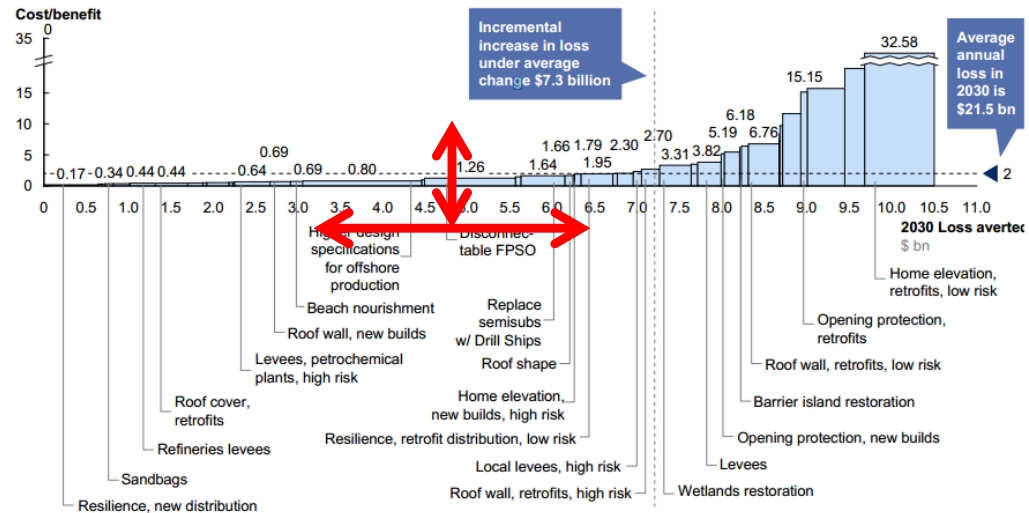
Cost/benefit

35 0

15

10

5

0

Incremental increase in loss under average change $7.3 billion

Average annual loss in 2030 is $21.5 bn

32.58

15.15

6.18

5.19 6.76

3.82

3.31

2.70

2.30

1.66 1.79

1.64 1.95

1.26

0.69

0.17 0.34 0.44 0.44 0.64 0.69 0.80

2

0 0.5 1.0 1.5 2.0 2.5 3.0 3.5 4.0 4.5 5.0 5.5 6.0 6.5 7.0 7.5 8.0 8.5 9.0 9.5 10.0 10.5 11.0

2030 Loss averted

$ bn

Higher design specifications for offshore production

Disconnectable FPSO

Beach nourishment

Replace semisubs w/ Drill Ships

Roof wall, new builds

Roof shape

Levees, petrochemical plants, high risk

Home elevation, new builds, high risk

Roof cover, retrofits

Resilience, retrofit distribution, low risk

Refineries levees

Local levees, high risk

Sandbags

Roof wall, retrofits, high risk

Resilience, new distribution

Home elevation, retrofits, low risk

Opening protection, retrofits

Roof wall, retrofits, low risk

Barrier island restoration

Opening protection, new builds

Levees

Wetlands restoration